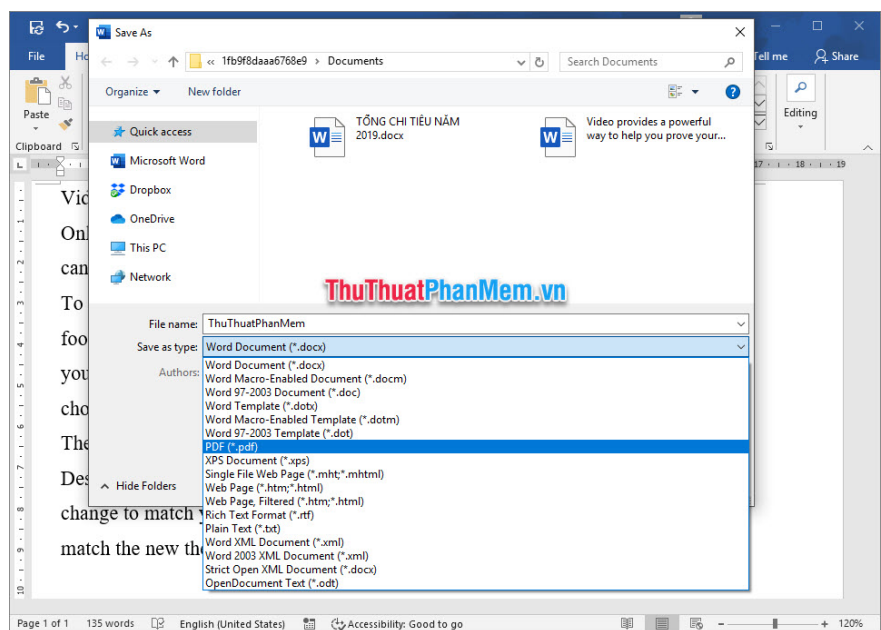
File Ho

Paste

Clipboard

Save As

« 1fb9f8daaa6768e9 › Documents

Search Documents

Organize ▾ New folder

Quick access
Microsoft Word
Dropbox
OneDrive
This PC
Network

TỔNG CHI TIÊU NĂM 2019.docx

Video provides a powerful way to help you prove your...

ThuThuatPhanMem.vn

File name: ThuThuatPhanMem

Save as type: Word Document (*.docx)

Authors:

Word Document (*.docx)
Word Macro-Enabled Document (*.docm)
Word 97-2003 Document (*.doc)
Word Template (*.dotx)
Word Macro-Enabled Template (*.dotm)
Word 97-2003 Template (*.dot)
PDF (*.pdf)
XPS Document (*.xps)
Single File Web Page (*.mht;*.mhtml)
Web Page (*.htm;*.html)
Web Page, Filtered (*.htm;*.html)
Rich Text Format (*.rtf)
Plain Text (*.txt)
Word XML Document (*.xml)
Word 2003 XML Document (*.xml)
Strict Open XML Document (*.docx)
OpenDocument Text (*.odt)

Hide Folders

Tell me Share

Editing

Vid
Onl
can
To
foo
you
cho
The
Des
change to match
match the new th

Page 1 of 1 135 words English (United States) Accessibility: Good to go 120%